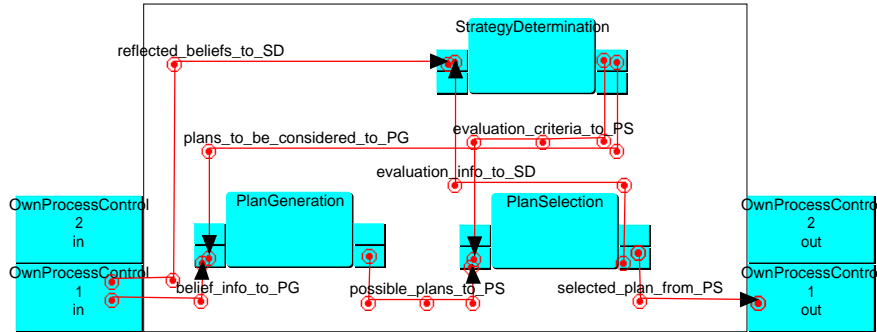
StrategyDetermination

reflected_beliefs_to_SD

plans_to_be_considered_to_PG

evaluation_criteria_to_PS

evaluation_info_to_SD

OwnProcessControl
2
in

PlanGeneration

PlanSelection

OwnProcessContro
2
out

OwnProcessControl
1
in

belief_info_to_PG

possible_plans_to_PS

selected_plan_from_PS

OwnProcessContro
1
out